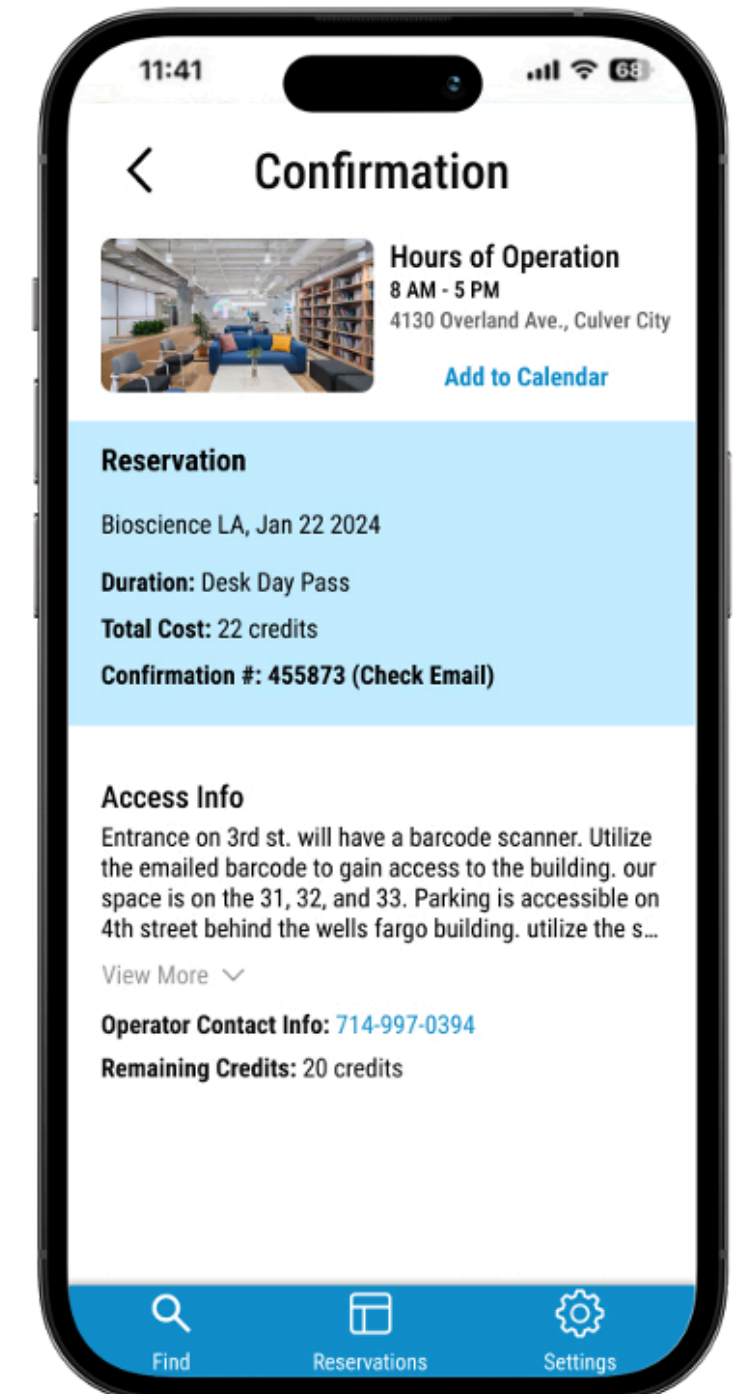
11:41

68

Confirmation

Hours of Operation
8 AM - 5 PM
4130 Overland Ave., Culver City

Add to Calendar

Reservation

Bioscience LA, Jan 22 2024

Duration: Desk Day Pass

Total Cost: 22 credits

Confirmation #: 455873 (Check Email)

Access Info

Entrance on 3rd st. will have a barcode scanner. Utilize the emailed barcode to gain access to the building. our space is on the 31, 32, and 33. Parking is accessible on 4th street behind the wells fargo building. utilize the s...

View More

Operator Contact Info: 714-997-0394

Remaining Credits: 20 credits

Find

Reservations

Settings